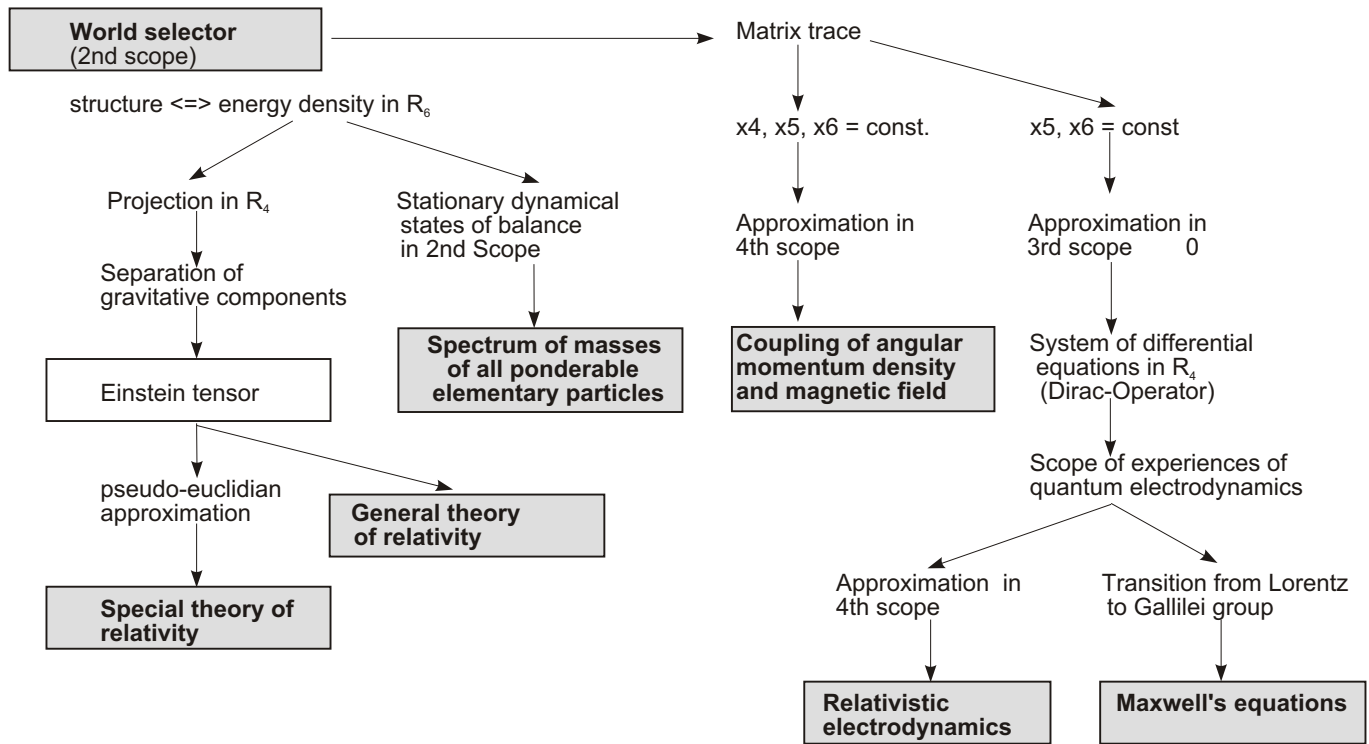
**World selector**
(2nd scope)

structure <=> energy density in $R_6$

Projection in $R_4$

Separation of gravitative components

Einstein tensor

pseudo-euclidian approximation

**Special theory of relativity**

**General theory of relativity**

Stationary dynamical states of balance in 2nd Scope

**Spectrum of masses of all ponderable elementary particles**

Matrix trace

x4, x5, x6 = const.

Approximation in 4th scope

**Coupling of angular momentum density and magnetic field**

x5, x6 = const

Approximation in 3rd scope 0

System of differential equations in $R_4$ (Dirac-Operator)

Scope of experiences of quantum electrodynamics

Approximation in 4th scope

**Relativistic electrodynamics**

Transition from Lorentz to Gallilei group

**Maxwell's equations**